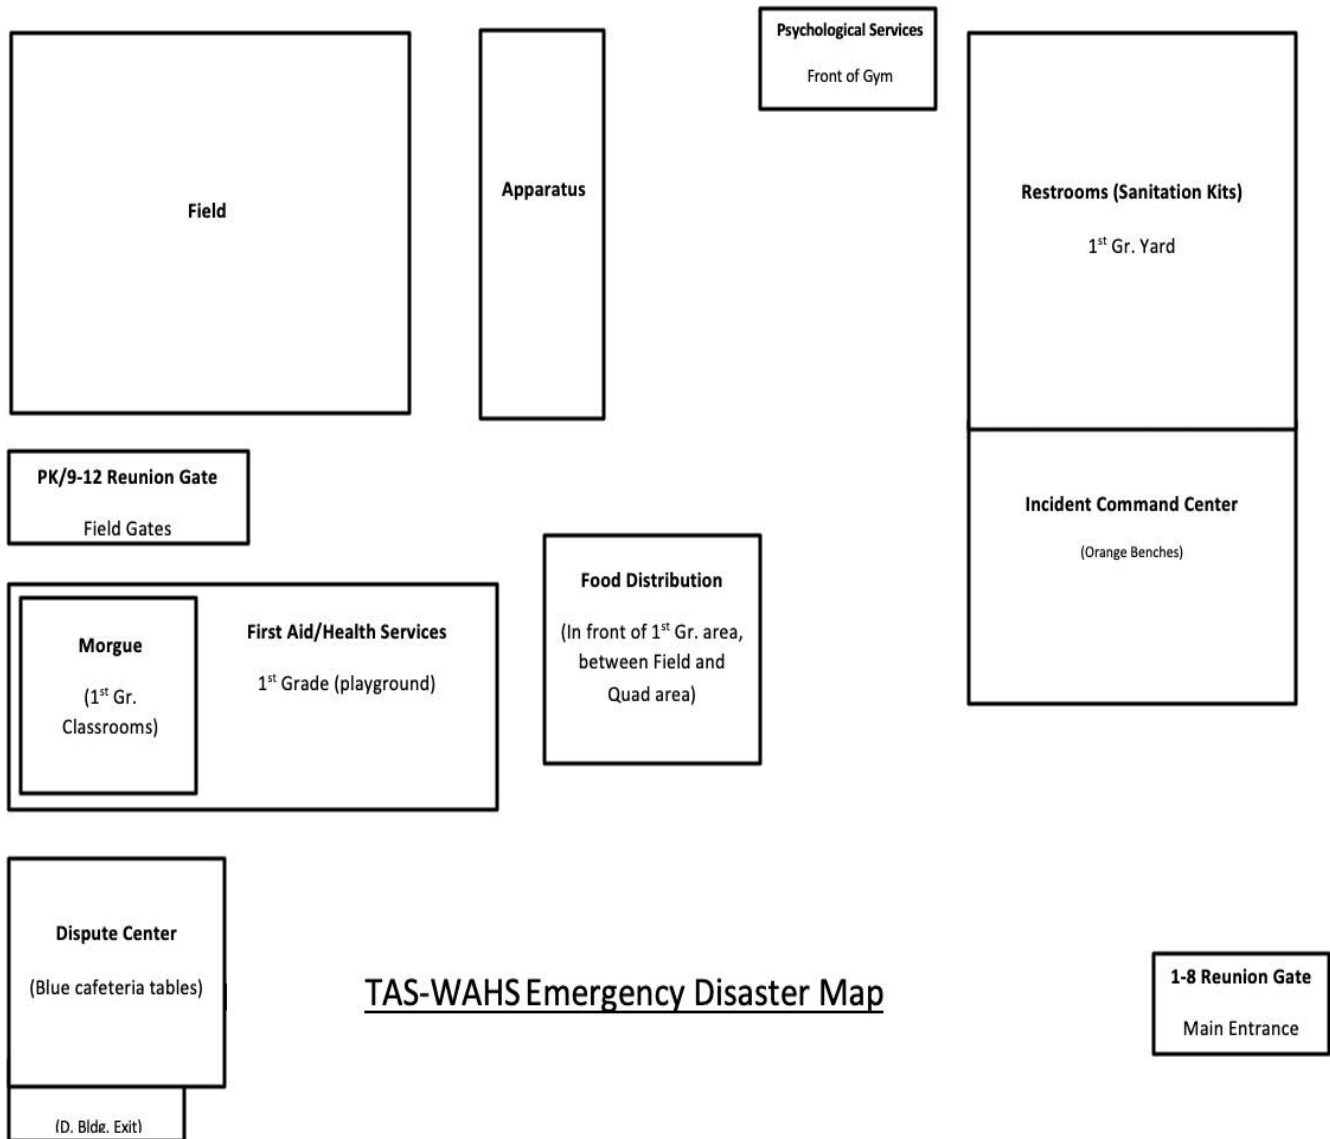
Psychological Services

Front of Gym

Field

Apparatus

Restrooms (Sanitation Kits)

$1^{st}$ Gr. Yard

PK/9-12 Reunion Gate

Field Gates

Incident Command Center

(Orange Benches)

Food Distribution

(In front of $1^{st}$ Gr. area, between Field and Quad area)

Morgue

($1^{st}$ Gr. Classrooms)

First Aid/Health Services

$1^{st}$ Grade (playground)

Dispute Center

(Blue cafeteria tables)

TAS-WAHS Emergency Disaster Map

1-8 Reunion Gate

Main Entrance

(D. Bldg. Exit)